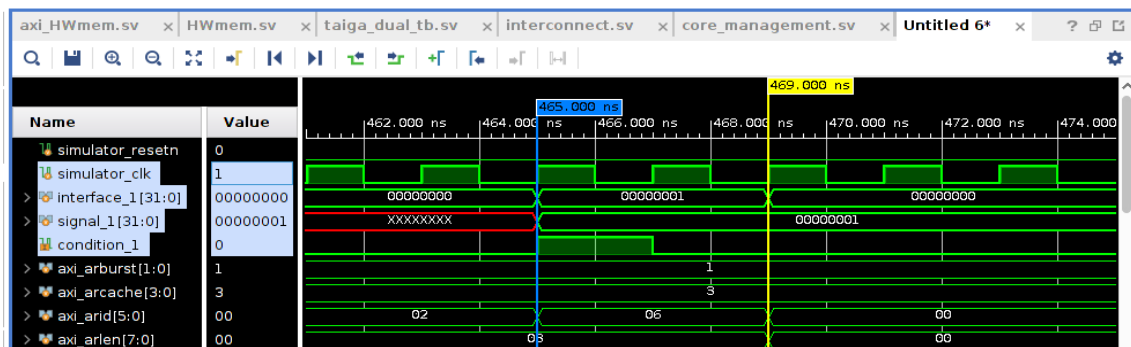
axi_HWmem.sv × HWmem.sv × taiga_dual_tb.sv × interconnect.sv × core_management.sv × Untitled 6* ×

469.000 ns
465.000 ns

| Name | Value |
|---|---|
| simulator_resetn | 0 |
| simulator_clk | 1 |
| interface_1[31:0] | 00000000 |
| signal_1[31:0] | 00000001 |
| condition_1 | 0 |
| axi_arburst[1:0] | 1 |
| axi_arcache[3:0] | 3 |
| axi_arid[5:0] | 00 |
| axi_arlen[7:0] | 00 |

462.000 ns 464.000 ns 466.000 ns 468.000 ns 470.000 ns 472.000 ns 474.000

00000000 00000001 00000000
XXXXXXXX 00000001
1
3
02 06 00
03 00